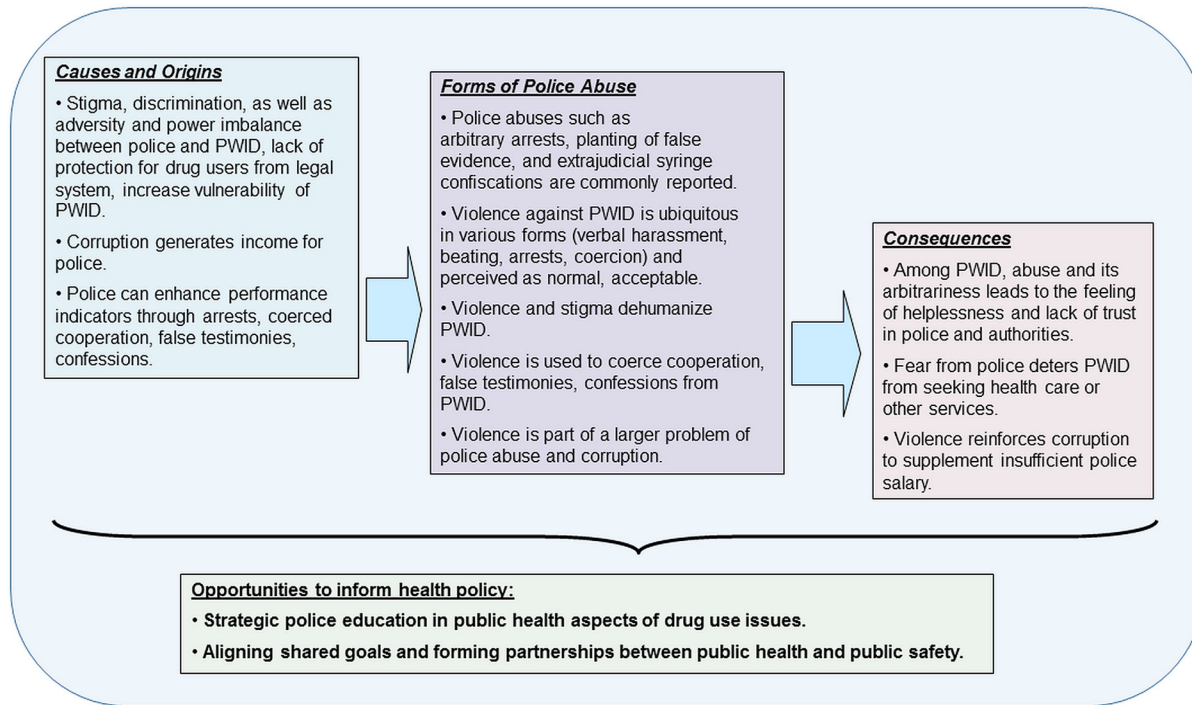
Causes and Origins

• Stigma, discrimination, as well as adversity and power imbalance between police and PWID, lack of protection for drug users from legal system, increase vulnerability of PWID.

• Corruption generates income for police.

• Police can enhance performance indicators through arrests, coerced cooperation, false testimonies, confessions.

Forms of Police Abuse

• Police abuses such as arbitrary arrests, planting of false evidence, and extrajudicial syringe confiscations are commonly reported.

• Violence against PWID is ubiquitous in various forms (verbal harassment, beating, arrests, coercion) and perceived as normal, acceptable.

• Violence and stigma dehumanize PWID.

• Violence is used to coerce cooperation, false testimonies, confessions from PWID.

• Violence is part of a larger problem of police abuse and corruption.

Consequences

• Among PWID, abuse and its arbitrariness leads to the feeling of helplessness and lack of trust in police and authorities.

• Fear from police deters PWID from seeking health care or other services.

• Violence reinforces corruption to supplement insufficient police salary.

Opportunities to inform health policy:

• Strategic police education in public health aspects of drug use issues.

• Aligning shared goals and forming partnerships between public health and public safety.